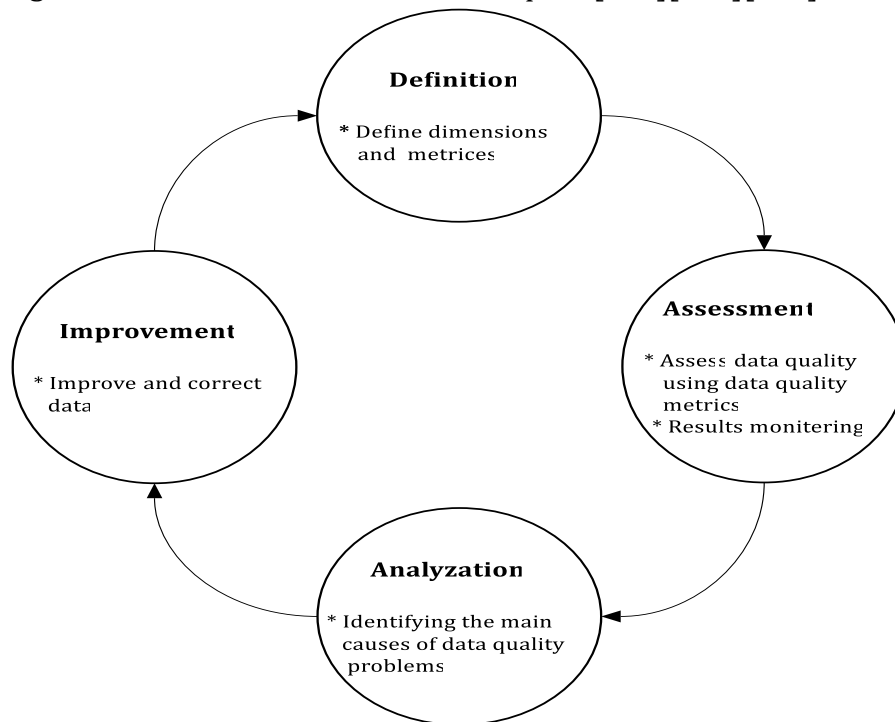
Definition

* Define dimensions and metrices

Assessment

* Assess data quality using data quality metrics
* Results monitering

Analyzation

* Identifying the main causes of data quality problems

Improvement

* Improve and correct data